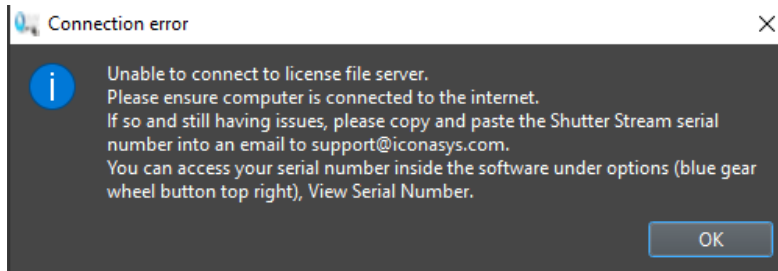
Connection error

×

Unable to connect to license file server.
Please ensure computer is connected to the internet.
If so and still having issues, please copy and paste the Shutter Stream serial number into an email to support@iconasys.com.
You can access your serial number inside the software under options (blue gear wheel button top right), View Serial Number.

OK